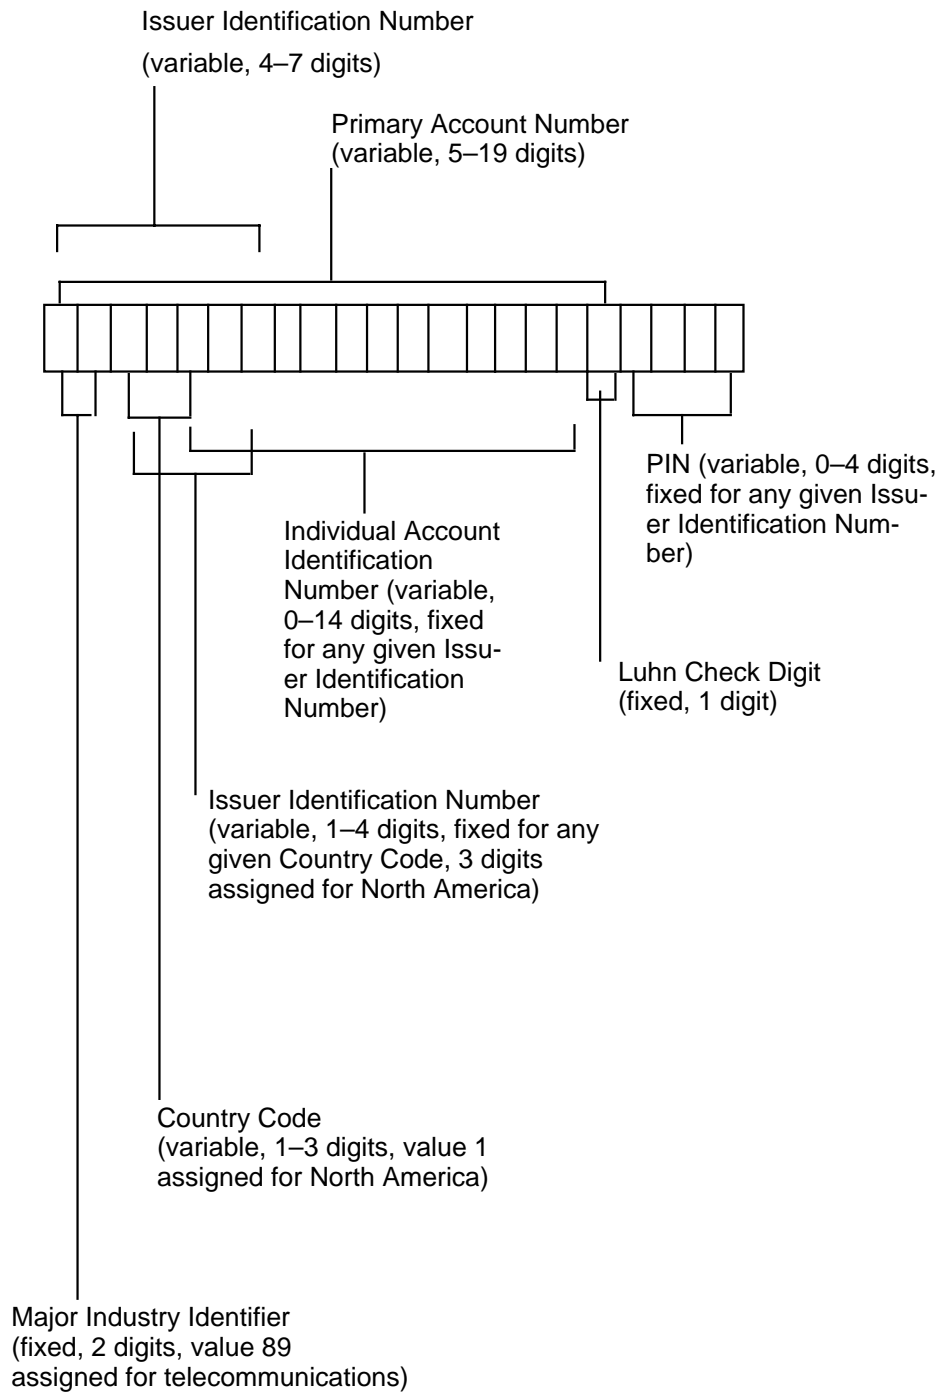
Issuer Identification Number
(variable, 4–7 digits)

Primary Account Number
(variable, 5–19 digits)

PIN (variable, 0–4 digits, fixed for any given Issuer Identification Number)

Individual Account Identification Number (variable, 0–14 digits, fixed for any given Issuer Identification Number)

Luhn Check Digit
(fixed, 1 digit)

Issuer Identification Number
(variable, 1–4 digits, fixed for any given Country Code, 3 digits assigned for North America)

Country Code
(variable, 1–3 digits, value 1 assigned for North America)

Major Industry Identifier
(fixed, 2 digits, value 89 assigned for telecommunications)